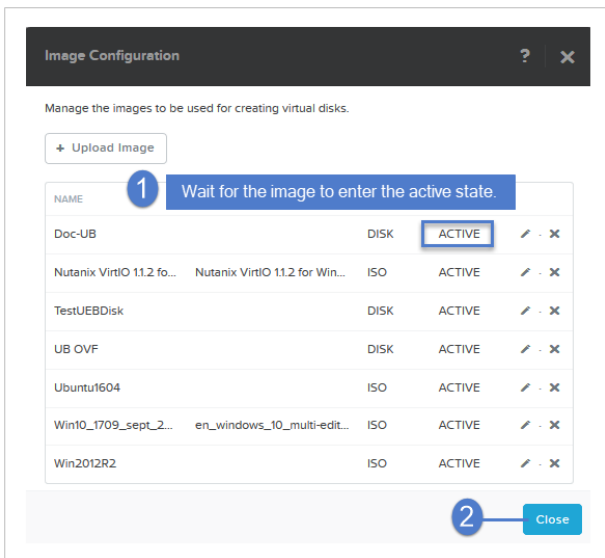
Image Configuration

?

Manage the images to be used for creating virtual disks.

+ Upload Image

1 Wait for the image to enter the active state.

| NAME | | | |
|---|---|---|---|
| Doc-UB | | DISK | ACTIVE |
| Nutanix VirtIO 1.1.2 fo... | Nutanix VirtIO 1.1.2 for Win... | ISO | ACTIVE |
| TestUEBDisk | | DISK | ACTIVE |
| UB OVF | | DISK | ACTIVE |
| Ubuntu1604 | | ISO | ACTIVE |
| Win10_1709_sept_2... | en_windows_10_multi-edit... | ISO | ACTIVE |
| Win2012R2 | | ISO | ACTIVE |

2 Close